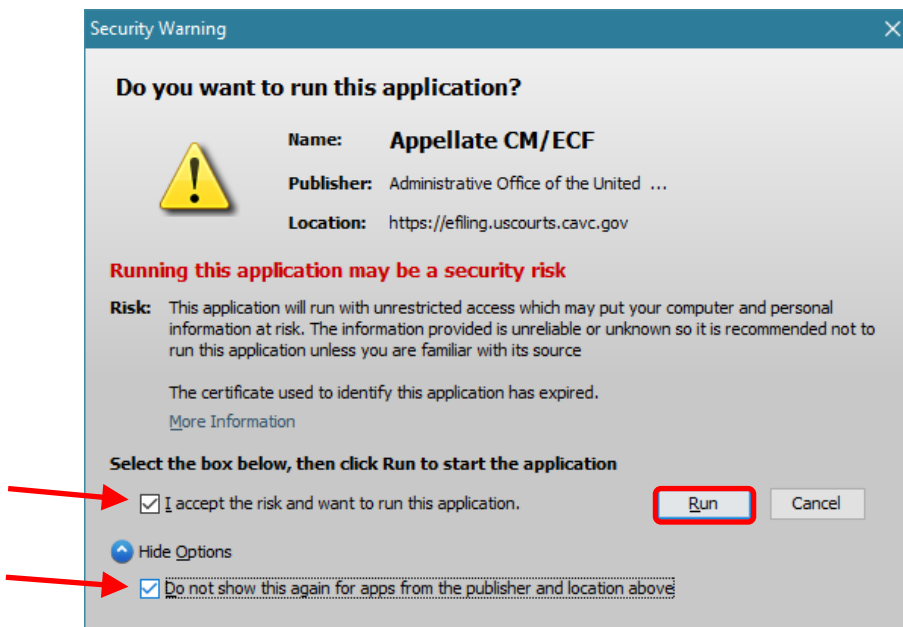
Security Warning

Do you want to run this application?

Name: Appellate CM/ECF

Publisher: Administrative Office of the United ...

Location: https://efiling.uscourts.cavc.gov

Running this application may be a security risk

Risk: This application will run with unrestricted access which may put your computer and personal information at risk. The information provided is unreliable or unknown so it is recommended not to run this application unless you are familiar with its source

The certificate used to identify this application has expired.

More Information

Select the box below, then click Run to start the application

I accept the risk and want to run this application.

Run

Cancel

Hide Options

Do not show this again for apps from the publisher and location above